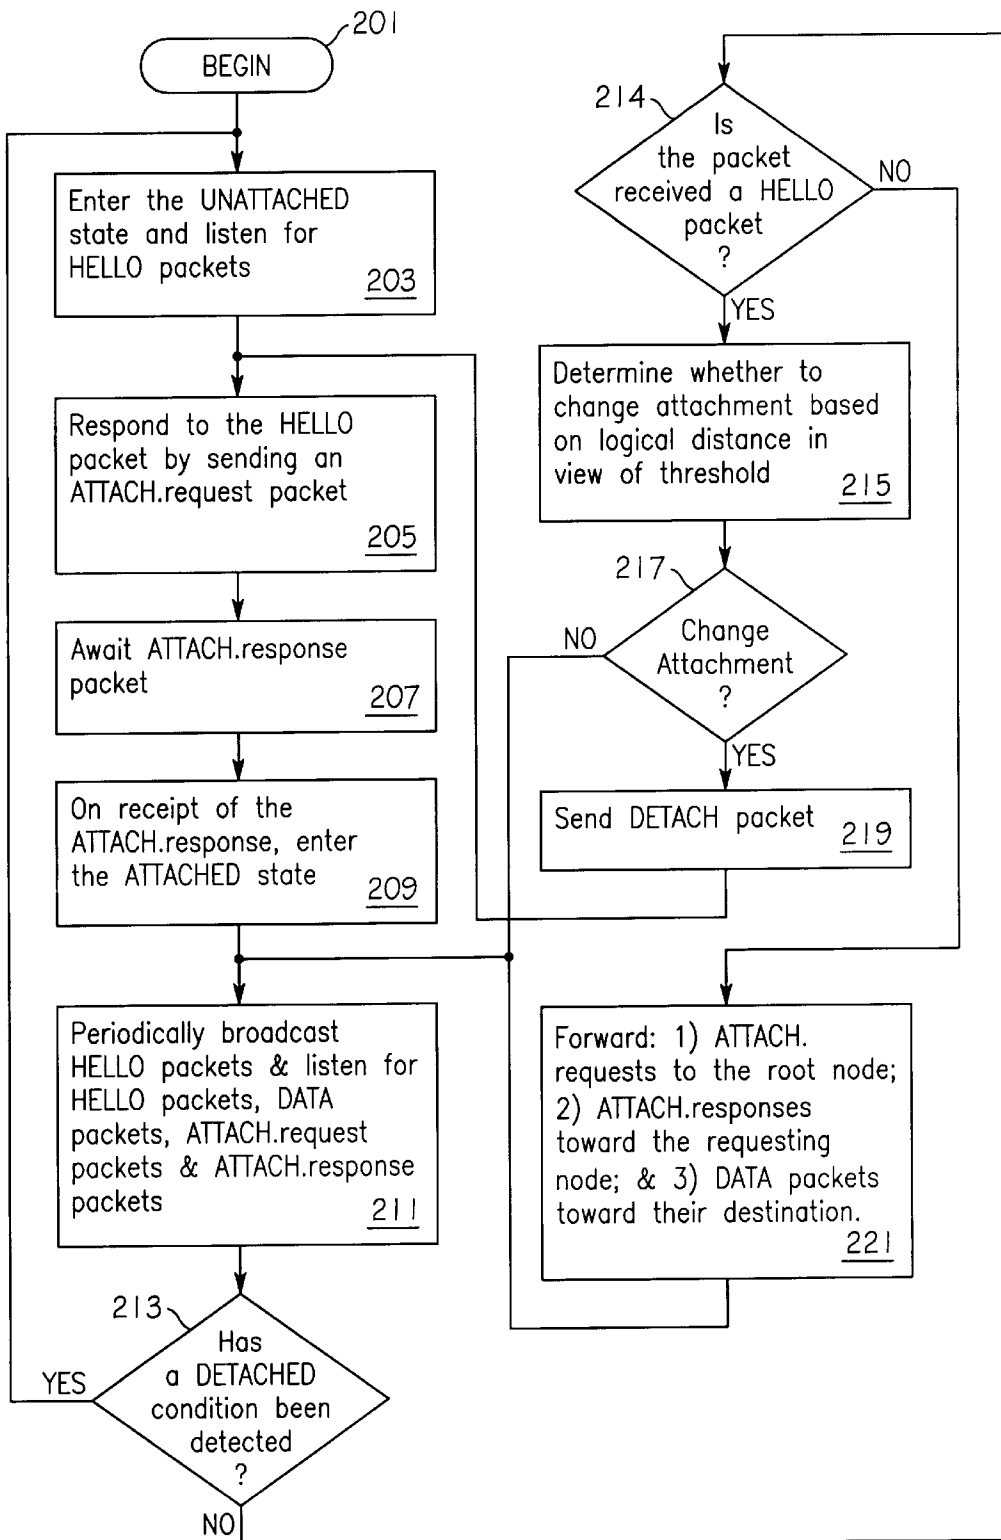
201
BEGIN

Enter the UNATTACHED state and listen for HELLO packets
203

Respond to the HELLO packet by sending an ATTACH.request packet
205

Await ATTACH.response packet
207

On receipt of the ATTACH.response, enter the ATTACHED state
209

Periodically broadcast HELLO packets & listen for HELLO packets, DATA packets, ATTACH.request packets & ATTACH.response packets
211

213
Has a DETACHED condition been detected ?
YES
NO

214
Is the packet received a HELLO packet ?
NO
YES

Determine whether to change attachment based on logical distance in view of threshold
215

217
Change Attachment ?
NO
YES

Send DETACH packet
219

Forward: 1) ATTACH. requests to the root node; 2) ATTACH.responses toward the requesting node; & 3) DATA packets toward their destination.
221